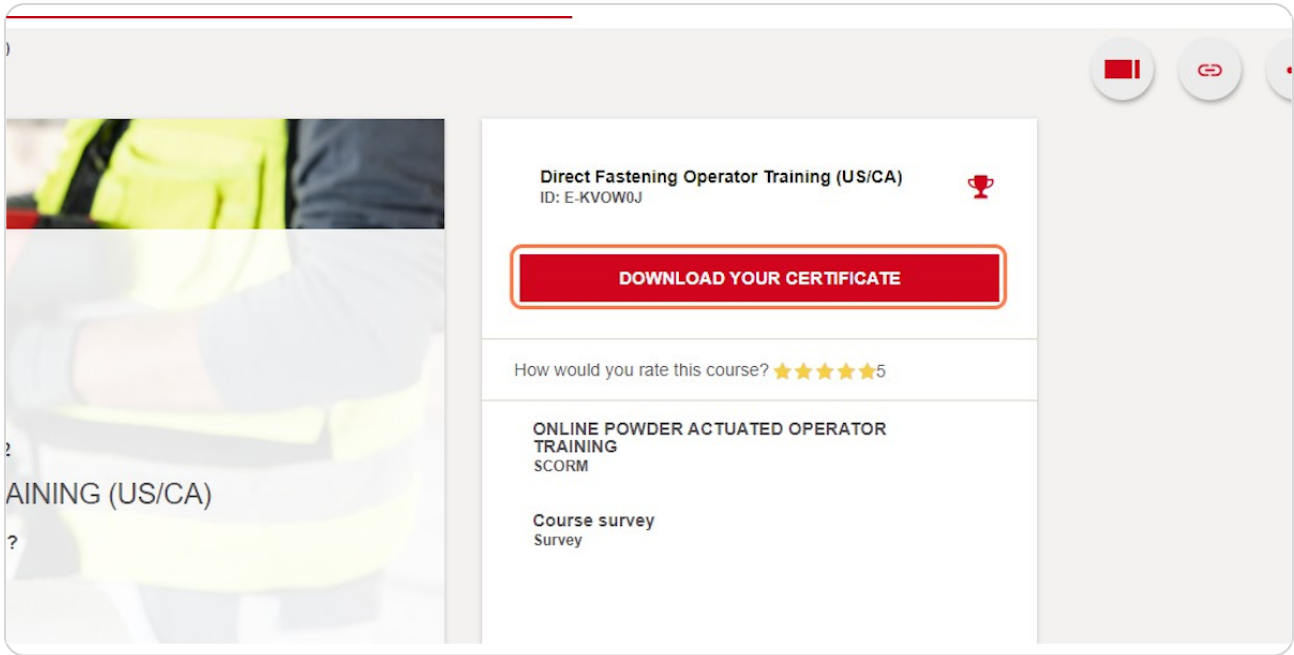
)

2

AINING (US/CA)

?

Direct Fastening Operator Training (US/CA)
ID: E-KVOW0J

DOWNLOAD YOUR CERTIFICATE

How would you rate this course? 5

ONLINE POWDER ACTUATED OPERATOR TRAINING
SCORM

Course survey
Survey